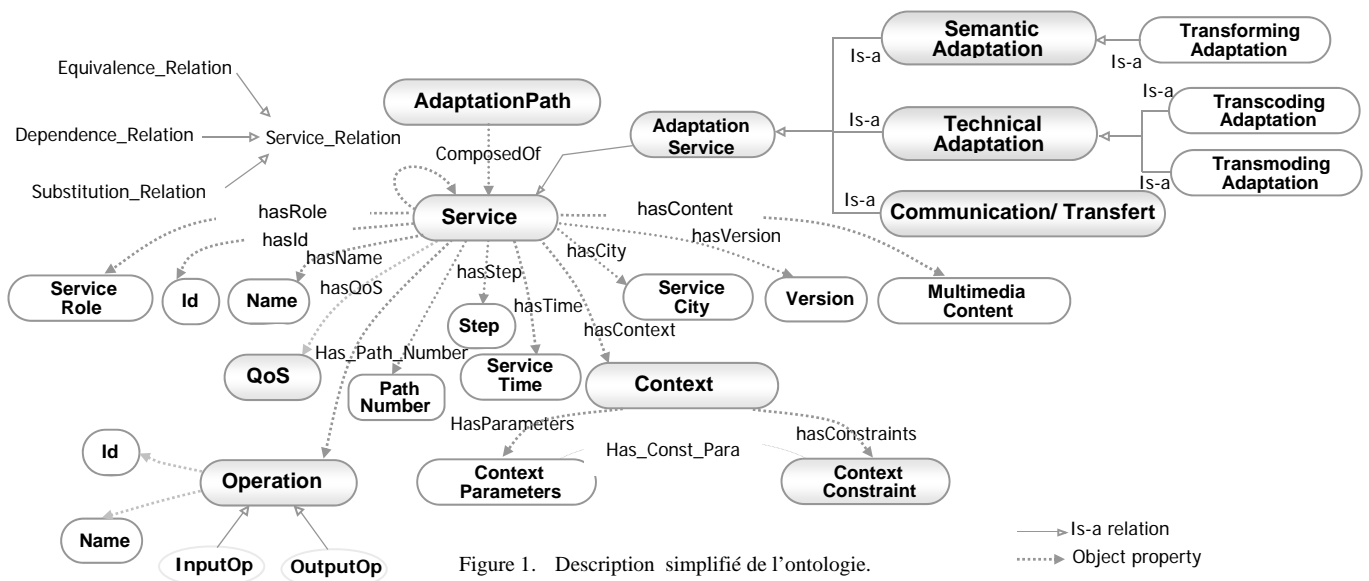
Equivalence_Relation
Dependence_Relation
Service_Relation
Substitution_Relation

AdaptationPath
ComposedOf
Adaptation Service
Semantic Adaptation
Transforming Adaptation
Is-a
Is-a
Technical Adaptation
Is-a
Transcoding Adaptation
Transmoding Adaptation
Is-a
Is-a
Communication/ Transfert

Service
hasRole
hasId
hasName
hasQoS
hasStep
hasTime
hasCity
hasContext
hasContent
hasVersion

Service Role
Id
Name
Step
Service City
Version
Multimedia Content
QoS
Has_Path_Number
Path Number
Service Time
Context
HasParameters
hasConstraints
Has_Const_Para
Context Parameters
Context Constraint

Id
Operation
Name
InputOp
OutputOp

Figure 1. Description simplifié de l'ontologie.

Is-a relation
Object property